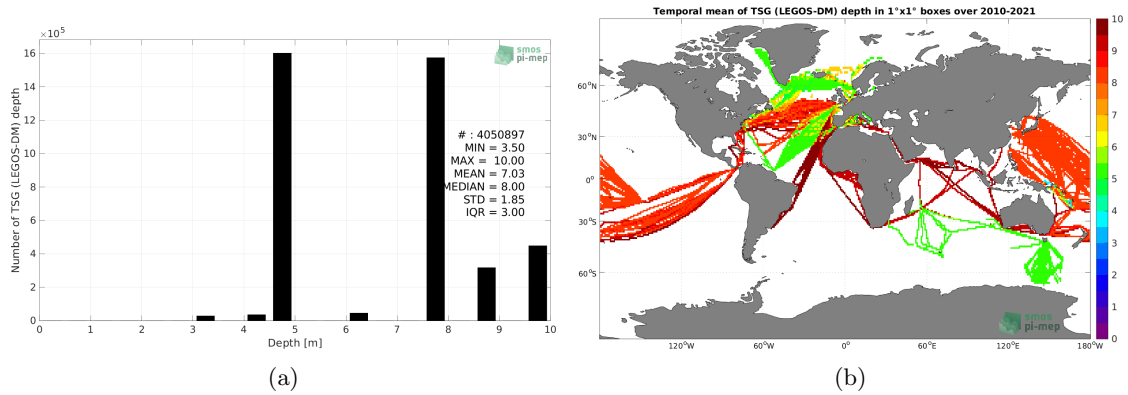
$\times10^5$

smos pi-mep

Number of TSG (LEGOS-DM) depth

16
14
12
10
8
6
4
2
0

# : 4050897
MIN = 3.50
MAX = 10.00
MEAN = 7.03
MEDIAN = 8.00
STD = 1.85
IQR = 3.00

0 1 2 3 4 5 6 7 8 9 10

Depth [m]

(a)

Temporal mean of TSG (LEGOS-DM) depth in 1°x1° boxes over 2010-2021

60°N
30°N
0°
30°S
60°S

120°W 60°W 0° 60°E 120°E 180°W

smos pi-mep

10
9
8
7
6
5
4
3
2
1
0

(b)